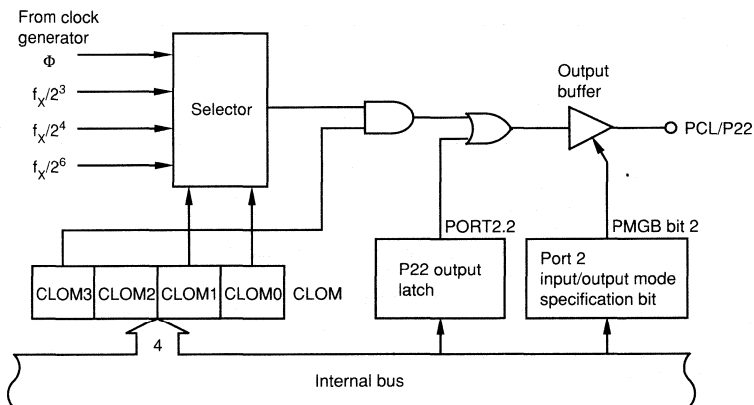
From clock generator

$\Phi$

$f_X/2^3$

$f_X/2^4$

$f_X/2^6$

Selector

Output buffer

PCL/P22

PORT2.2

PMGB bit 2

| CLOM3 | CLOM2 | CLOM1 | CLOM0 |
|---|---|---|---|

CLOM

P22 output latch

Port 2 input/output mode specification bit

4

Internal bus